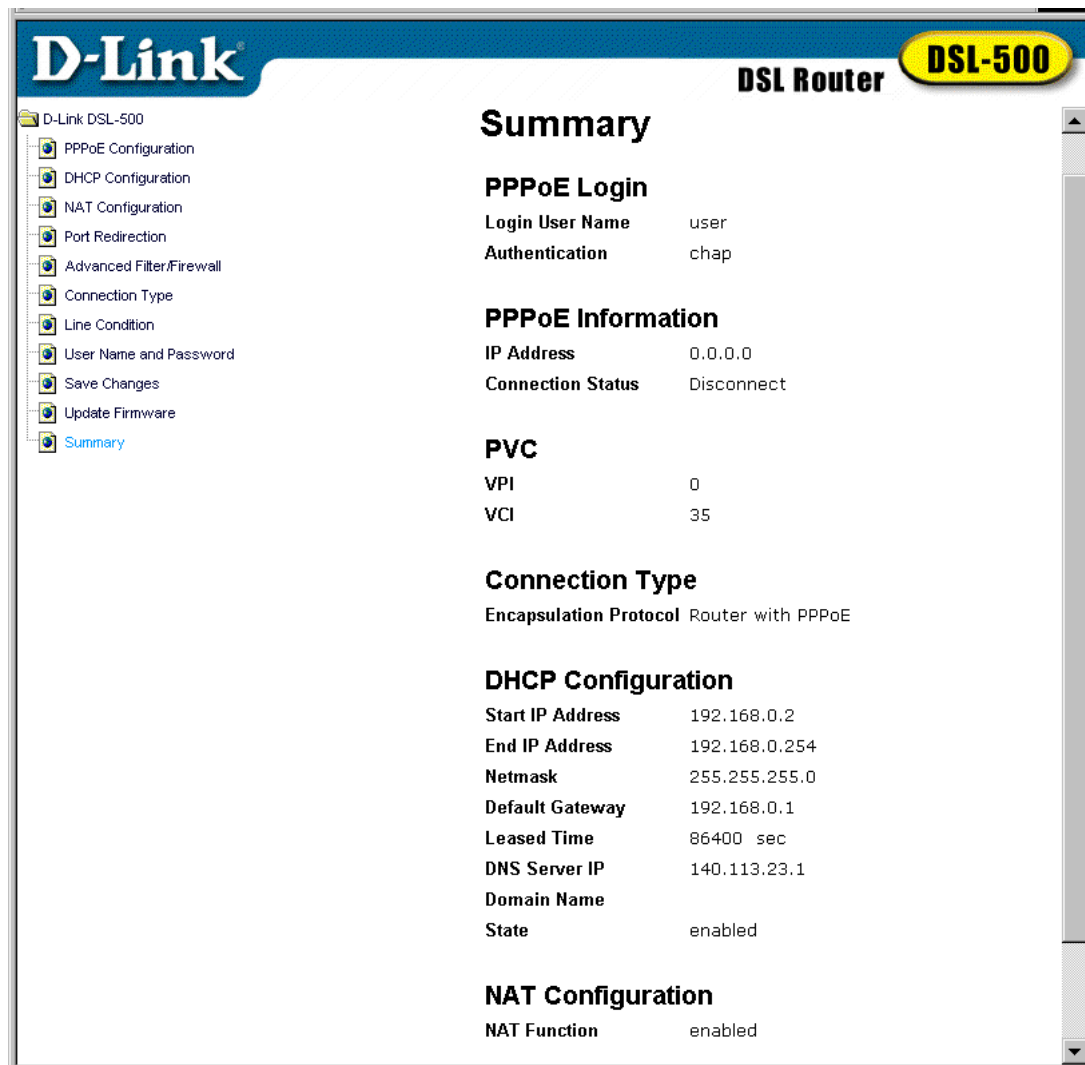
D-Link®

DSL Router DSL-500

D-Link DSL-500
PPPoE Configuration
DHCP Configuration
NAT Configuration
Port Redirection
Advanced Filter/Firewall
Connection Type
Line Condition
User Name and Password
Save Changes
Update Firmware
Summary

Summary

PPPoE Login

| | |
|---|---|
| Login User Name | user |
| Authentication | chap |

PPPoE Information

| | |
|---|---|
| IP Address | 0.0.0.0 |
| Connection Status | Disconnect |

PVC

| | |
|---|---|
| VPI | 0 |
| VCI | 35 |

Connection Type

| | |
|---|---|
| Encapsulation Protocol | Router with PPPoE |

DHCP Configuration

| | |
|---|---|
| Start IP Address | 192.168.0.2 |
| End IP Address | 192.168.0.254 |
| Netmask | 255.255.255.0 |
| Default Gateway | 192.168.0.1 |
| Leased Time | 86400 sec |
| DNS Server IP | 140.113.23.1 |
| Domain Name | |
| State | enabled |

NAT Configuration

| | |
|---|---|
| NAT Function | enabled |